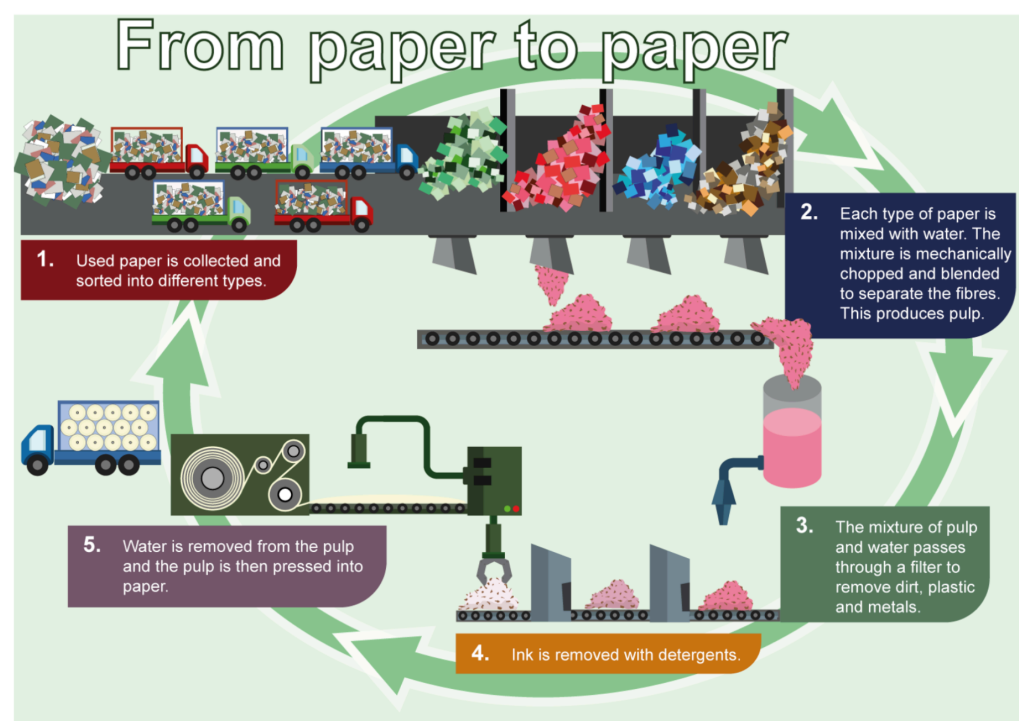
From paper to paper

1. Used paper is collected and sorted into different types.

2. Each type of paper is mixed with water. The mixture is mechanically chopped and blended to separate the fibres. This produces pulp.

3. The mixture of pulp and water passes through a filter to remove dirt, plastic and metals.

4. Ink is removed with detergents.

5. Water is removed from the pulp and the pulp is then pressed into paper.